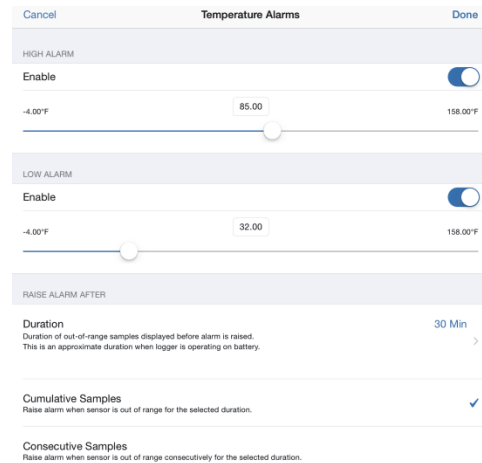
Cancel

Temperature Alarms

Done

HIGH ALARM

Enable

-4.00°F

85.00

158.00°F

LOW ALARM

Enable

-4.00°F

32.00

158.00°F

RAISE ALARM AFTER

Duration

Duration of out-of-range samples displayed before alarm is raised. This is an approximate duration when logger is operating on battery.

30 Min

Cumulative Samples

Raise alarm when sensor is out of range for the selected duration.

Consecutive Samples

Raise alarm when sensor is out of range consecutively for the selected duration.